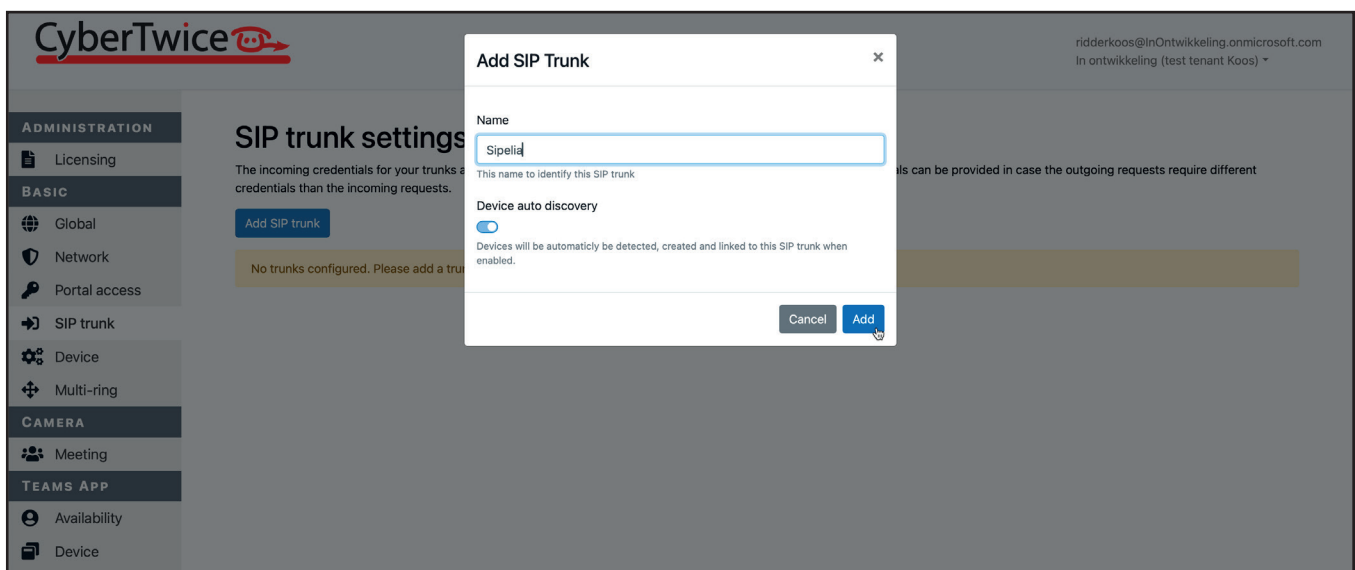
CyberTwice

ridderkoos@InOntwikkeling.onmicrosoft.com
In ontwikkeling (test tenant Koos)

ADMINISTRATION
Licensing
BASIC
Global
Network
Portal access
SIP trunk
Device
Multi-ring
CAMERA
Meeting
TEAMS APP
Availability
Device

SIP trunk settings

The incoming credentials for your trunks a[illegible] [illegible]ls can be provided in case the outgoing requests require different credentials than the incoming requests.

Add SIP trunk

No trunks configured. Please add a tru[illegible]

Add SIP Trunk
×

Name
Sipelia
This name to identify this SIP trunk

Device auto discovery
Devices will be automaticly be detected, created and linked to this SIP trunk when enabled.

Cancel
Add